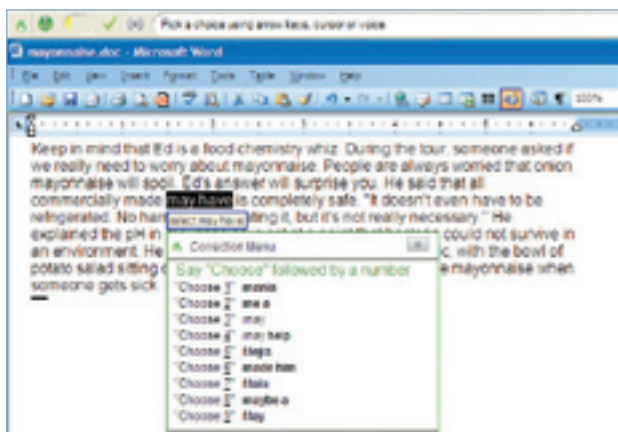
(6) Pick a choice using arrow keys, cursor or voice

mayonnaise.doc - Microsoft Word

File Edit View Insert Format Tools Table Window Help

100%

Keep in mind that Ed is a food chemistry whiz. During the tour, someone asked if we really need to worry about mayonnaise. People are always worried that onion mayonnaise will spoil. Ed's answer will surprise you. He said that all commercially made may have is completely safe. "It doesn't even have to be refrigerated. No harm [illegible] ting it, but it's not really necessary." He explained the pH in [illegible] could not survive in an environment. He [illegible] c, with the bowl of potato salad sitting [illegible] e mayonnaise when someone gets sick.

select may have

Correction Menu

Say "Choose" followed by a number

"Choose 1" manis
"Choose 2" me a
"Choose 3" may
"Choose 4" may help
"Choose 5" Maps
"Choose 6" made him
"Choose 7" Mais
"Choose 8" maybe a
"Choose 9" May